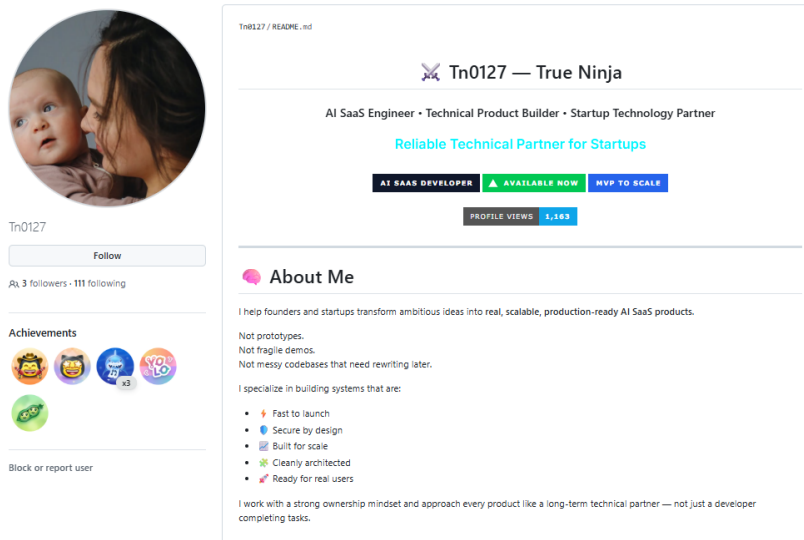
Tn0127

Follow

3 followers · 111 following

Achievements

x3

Block or report user

Tn0127 / README.md

⚔️ Tn0127 — True Ninja

AI SaaS Engineer • Technical Product Builder • Startup Technology Partner

Reliable Technical Partner for Startups

AI SAAS DEVELOPER | ▲ AVAILABLE NOW | MVP TO SCALE

PROFILE VIEWS | 1,163

🧠 About Me

I help founders and startups transform ambitious ideas into real, scalable, production-ready AI SaaS products.

Not prototypes.
Not fragile demos.
Not messy codebases that need rewriting later.

I specialize in building systems that are:

- ⚡ Fast to launch
- 🛡️ Secure by design
- 📈 Built for scale
- 🧩 Cleanly architected
- 🚀 Ready for real users

I work with a strong ownership mindset and approach every product like a long-term technical partner — not just a developer completing tasks.